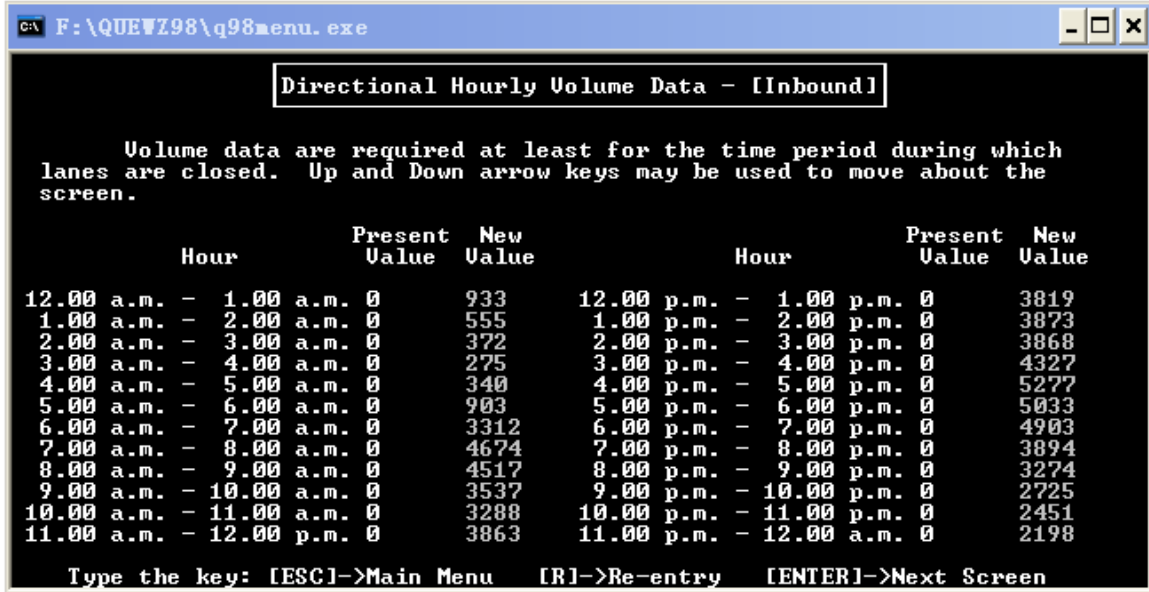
F:\QUEWZ98\q98menu.exe

Directional Hourly Volume Data - [Inbound]

Volume data are required at least for the time period during which lanes are closed. Up and Down arrow keys may be used to move about the screen.

| Hour | Present Value | New Value | Hour | Present Value | New Value |
|---|---|---|---|---|---|
| 12.00 a.m. - 1.00 a.m. | 0 | 933 | 12.00 p.m. - 1.00 p.m. | 0 | 3819 |
| 1.00 a.m. - 2.00 a.m. | 0 | 555 | 1.00 p.m. - 2.00 p.m. | 0 | 3873 |
| 2.00 a.m. - 3.00 a.m. | 0 | 372 | 2.00 p.m. - 3.00 p.m. | 0 | 3868 |
| 3.00 a.m. - 4.00 a.m. | 0 | 275 | 3.00 p.m. - 4.00 p.m. | 0 | 4327 |
| 4.00 a.m. - 5.00 a.m. | 0 | 340 | 4.00 p.m. - 5.00 p.m. | 0 | 5277 |
| 5.00 a.m. - 6.00 a.m. | 0 | 903 | 5.00 p.m. - 6.00 p.m. | 0 | 5033 |
| 6.00 a.m. - 7.00 a.m. | 0 | 3312 | 6.00 p.m. - 7.00 p.m. | 0 | 4903 |
| 7.00 a.m. - 8.00 a.m. | 0 | 4674 | 7.00 p.m. - 8.00 p.m. | 0 | 3894 |
| 8.00 a.m. - 9.00 a.m. | 0 | 4517 | 8.00 p.m. - 9.00 p.m. | 0 | 3274 |
| 9.00 a.m. - 10.00 a.m. | 0 | 3537 | 9.00 p.m. - 10.00 p.m. | 0 | 2725 |
| 10.00 a.m. - 11.00 a.m. | 0 | 3288 | 10.00 p.m. - 11.00 p.m. | 0 | 2451 |
| 11.00 a.m. - 12.00 p.m. | 0 | 3863 | 11.00 p.m. - 12.00 a.m. | 0 | 2198 |

Type the key: [ESC]->Main Menu [R]->Re-entry [ENTER]->Next Screen